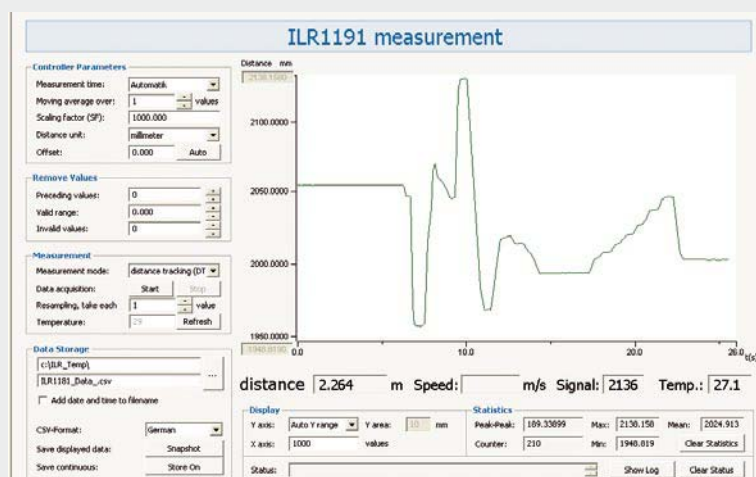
ILR1191 measurement

Controller Parameters
Measurement time: Automatik
Moving average over: 1 values
Scaling factor (SF): 1000.000
Distance unit: millimeter
Offset: 0.000 Auto

Remove Values
Preceding values: 0
Valid range: 0.000
Invalid values: 0

Measurement
Measurement mode: distance tracking (DT
Data acquisition: Start Stop
Resampling, take each 1 value
Temperature: 29 Refresh

Data Storage
c:\ILR_Temp\
ILR1181_Data_.csv ...
Add date and time to filename

CSV-Format: German
Save displayed data: Snapshot
Save continuous: Store On

Distance mm
2138.1580
2100.0000
2050.0000
2000.0000
1950.0000
1948.8190
0.0
10.0
20.0
26.0 t(s)

distance 2.264 m Speed: m/s Signal: 2136 Temp.: 27.1

Display
Y axis: Auto Y range Y area: 10 mm
X axis: 1000 values

Statistics
Peak-Peak: 189.33899 Max: 2138.158 Mean: 2024.913
Counter: 210 Min: 1948.819 Clear Statistics

Status: Show Log Clear Status